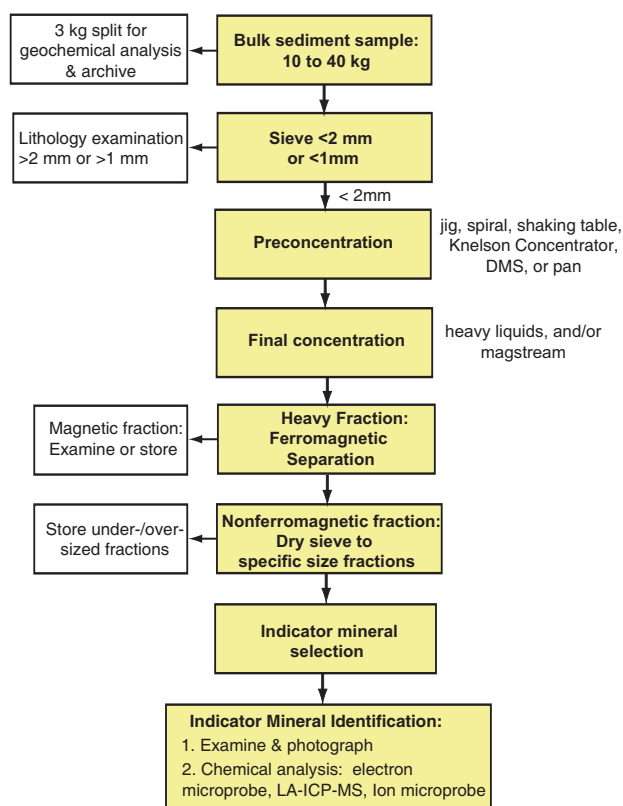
3 kg split for geochemical analysis & archive

Bulk sediment sample: 10 to 40 kg

Lithology examination >2 mm or >1 mm

Sieve <2 mm or <1mm

< 2mm

Preconcentration

jig, spiral, shaking table, Knelson Concentrator, DMS, or pan

Final concentration

heavy liquids, and/or magstream

Magnetic fraction: Examine or store

Heavy Fraction: Ferromagnetic Separation

Store under-/over-sized fractions

Nonferromagnetic fraction: Dry sieve to specific size fractions

Indicator mineral selection

Indicator Mineral Identification:
1. Examine & photograph
2. Chemical analysis: electron microprobe, LA-ICP-MS, Ion microprobe